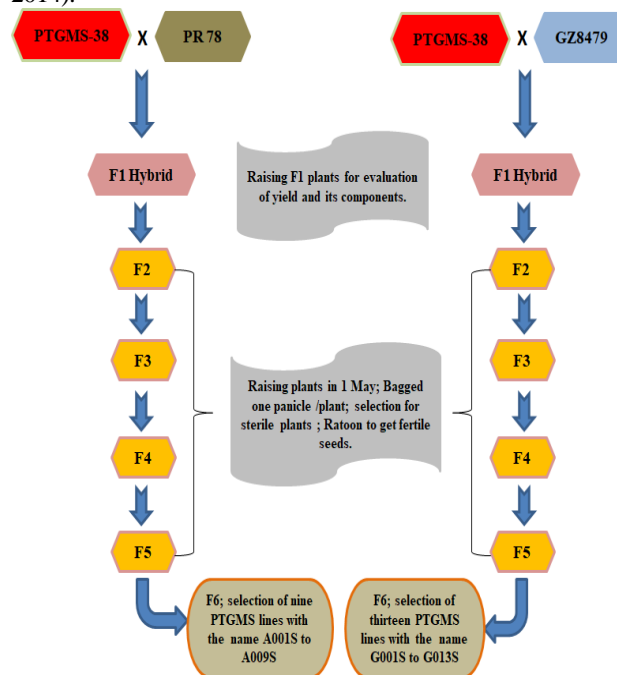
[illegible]

PTGMS-38 X PR 78

PTGMS-38 X GZ8479

F1 Hybrid

Raising F1 plants for evaluation of yield and its components.

F1 Hybrid

F2

F2

F3

Raising plants in 1 May; Bagged one panicle /plant; selection for sterile plants ; Ratoon to get fertile seeds.

F3

F4

F4

F5

F5

F6; selection of nine PTGMS lines with the name A001S to A009S

F6; selection of thirteen PTGMS lines with the name G001S to G013S